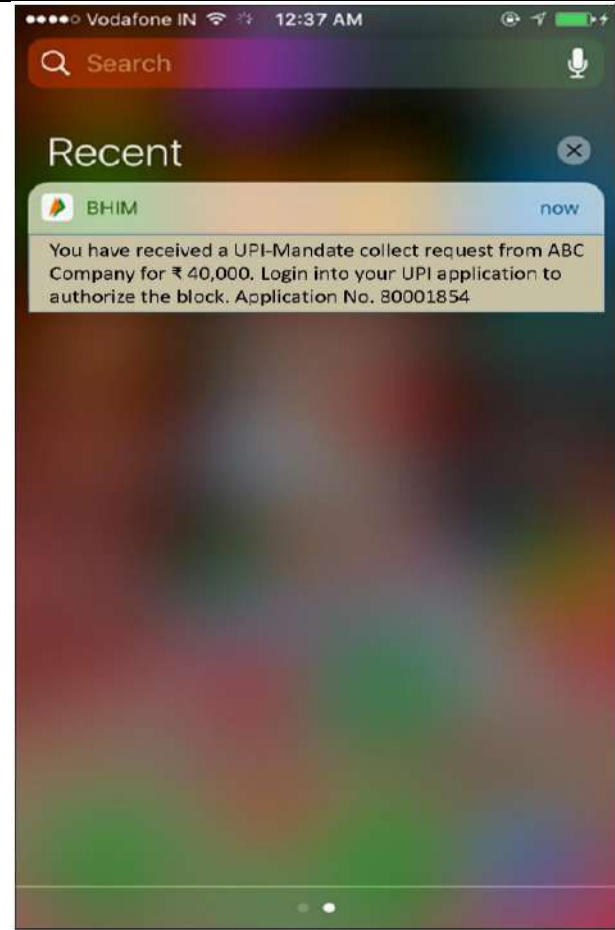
Vodafone IN 12:37 AM

Search

Recent

BHIM

now

You have received a UPI-Mandate collect request from ABC Company for ₹ 40,000. Login into your UPI application to authorize the block. Application No. 80001854